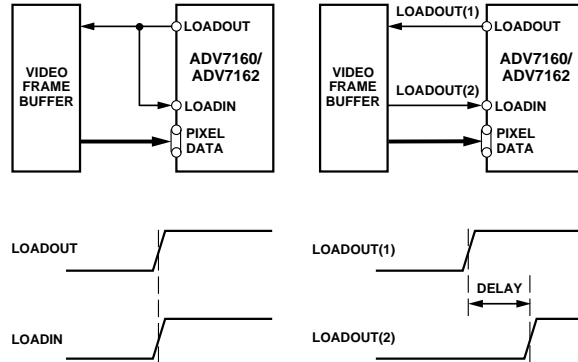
VIDEO FRAME BUFFER

LOADOUT

ADV7160/ ADV7162

LOADIN

PIXEL DATA

VIDEO FRAME BUFFER

LOADOUT(1)

LOADOUT

ADV7160/ ADV7162

LOADOUT(2)

LOADIN

PIXEL DATA

LOADOUT

LOADIN

LOADOUT(1)

DELAY

LOADOUT(2)